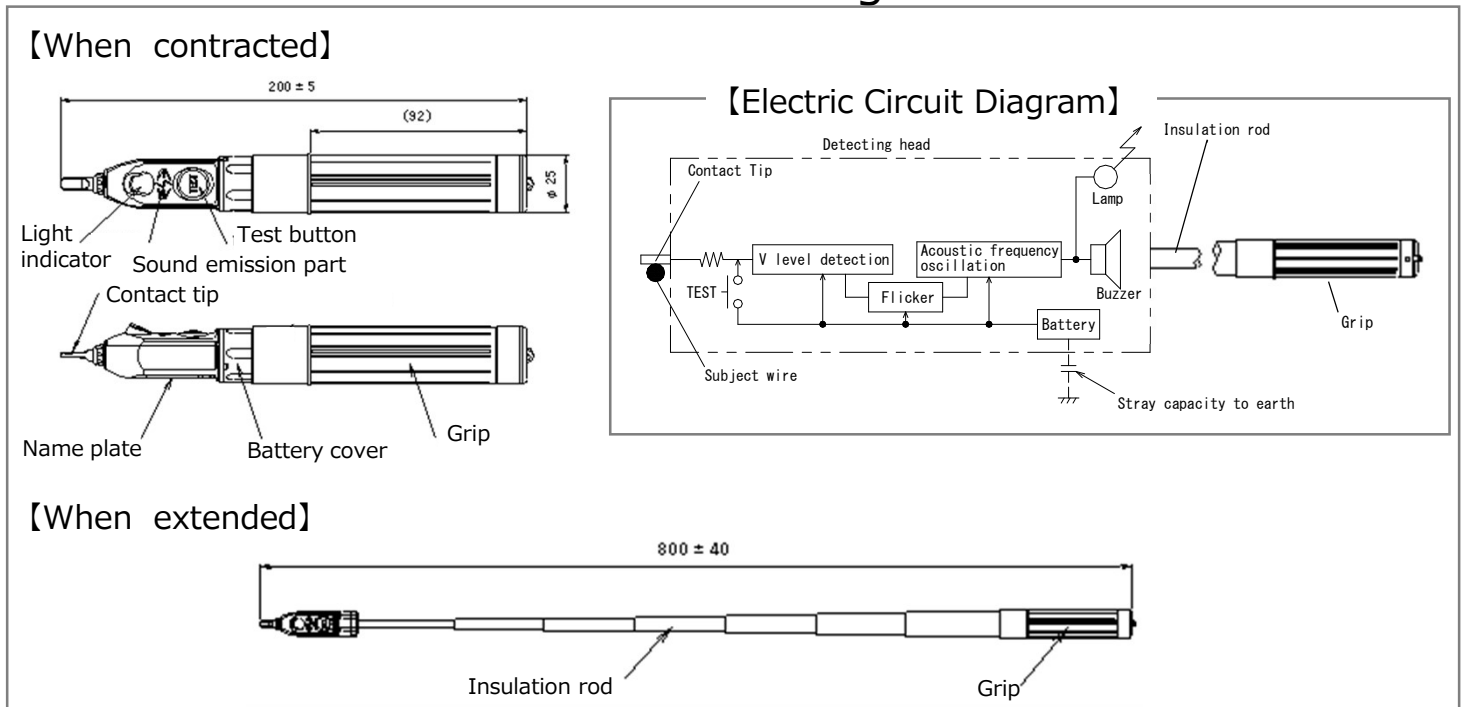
【When contracted】

200 ± 5

(92)

φ 25

Light indicator

Sound emission part

Test button

Contact tip

Name plate

Battery cover

Grip

【Electric Circuit Diagram】

Detecting head

Contact Tip

Insulation rod

Lamp

V level detection

Acoustic frequency oscillation

TEST

Flicker

Buzzer

Battery

Grip

Subject wire

Stray capacity to earth

【When extended】

800 ± 40

Insulation rod

Grip